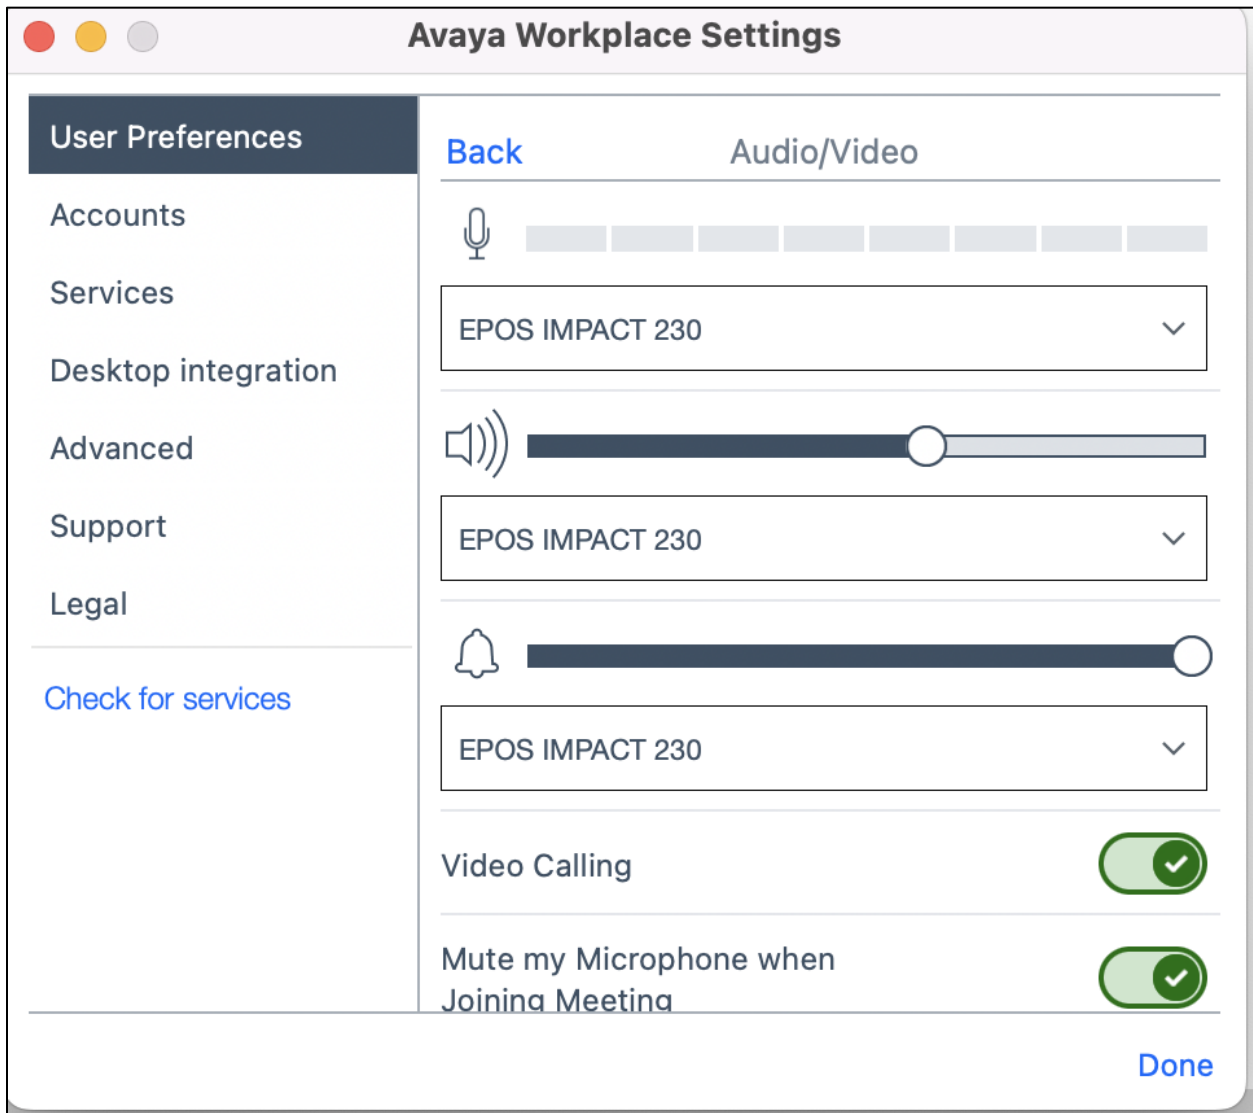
Avaya Workplace Settings

User Preferences

Accounts

Services

Desktop integration

Advanced

Support

Legal

Check for services

Back

Audio/Video

EPOS IMPACT 230

EPOS IMPACT 230

EPOS IMPACT 230

Video Calling

Mute my Microphone when Joining Meeting

Done